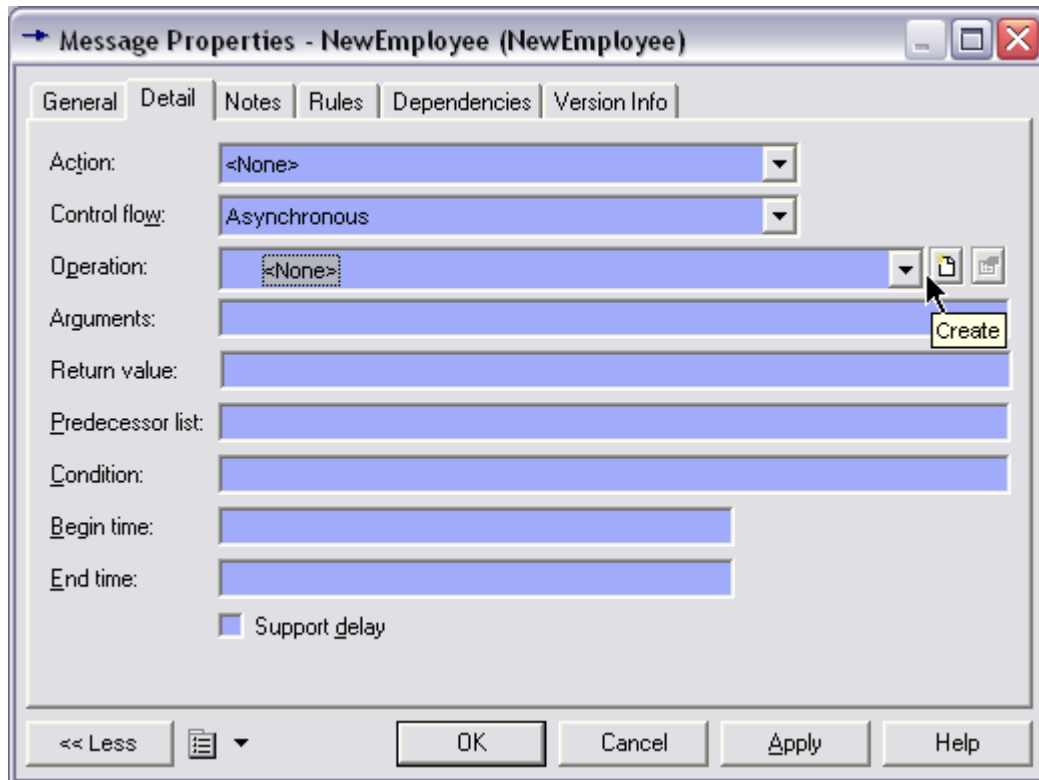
Message Properties - NewEmployee (NewEmployee)

General | Detail | Notes | Rules | Dependencies | Version Info

Action: <None>

Control flow: Asynchronous

Operation: <None>

Create

Arguments:

Return value:

Predecessor list:

Condition:

Begin time:

End time:

Support delay

<< Less

OK

Cancel

Apply

Help